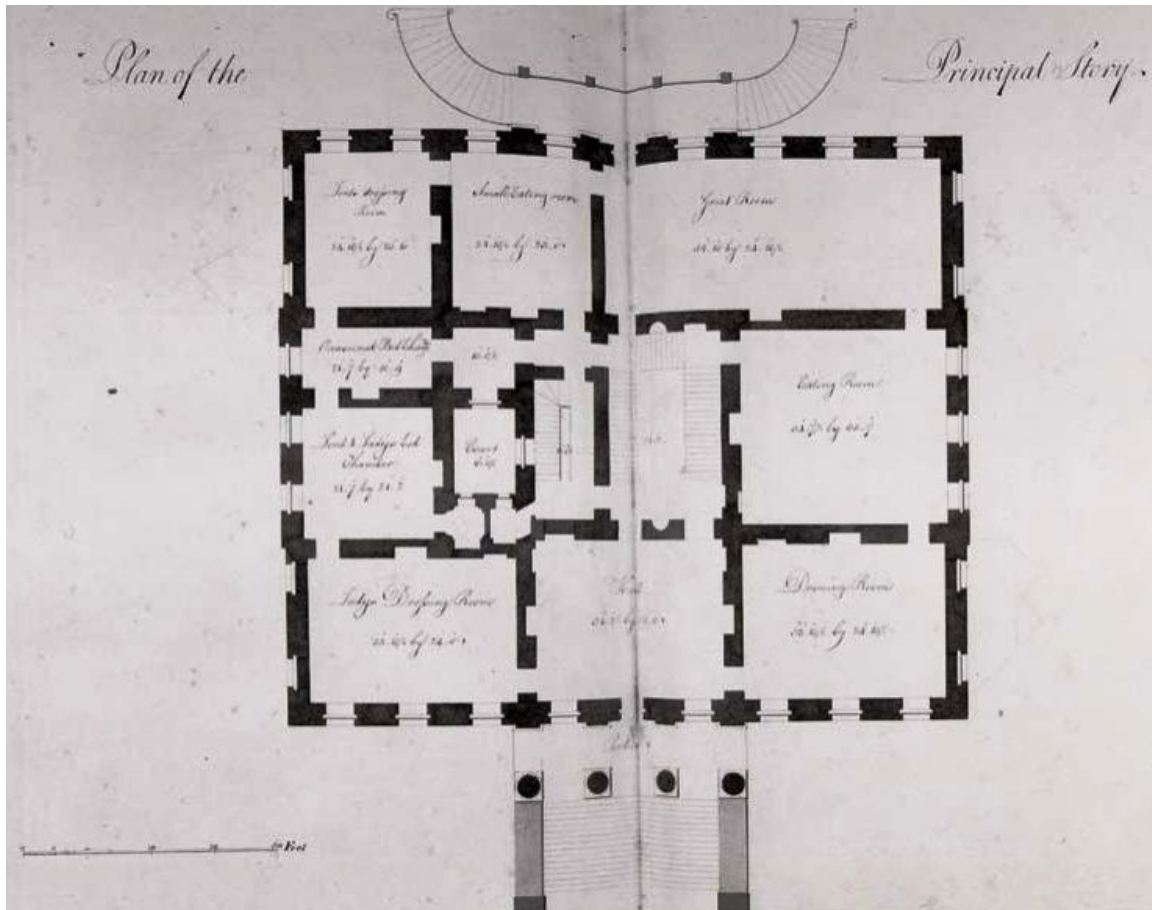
Plan of the Principal Story

Lords Dressing Room
24.0 by 20.0

Small Eating room
23.10 by 20.0

Great Room
40.10 by 24.10

Occasional Bed Chamb.
24.9 by 16.9

Eating Room
24.9 by 20.9

Lord & Ladys bed Chamber
24.9 by 24.9

Court

Ladys Dressing Room
23.10 by 24.0

Hall
24.9 by 24.0

Drawing Room
30.10 by 24.10

Portico

Feet

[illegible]